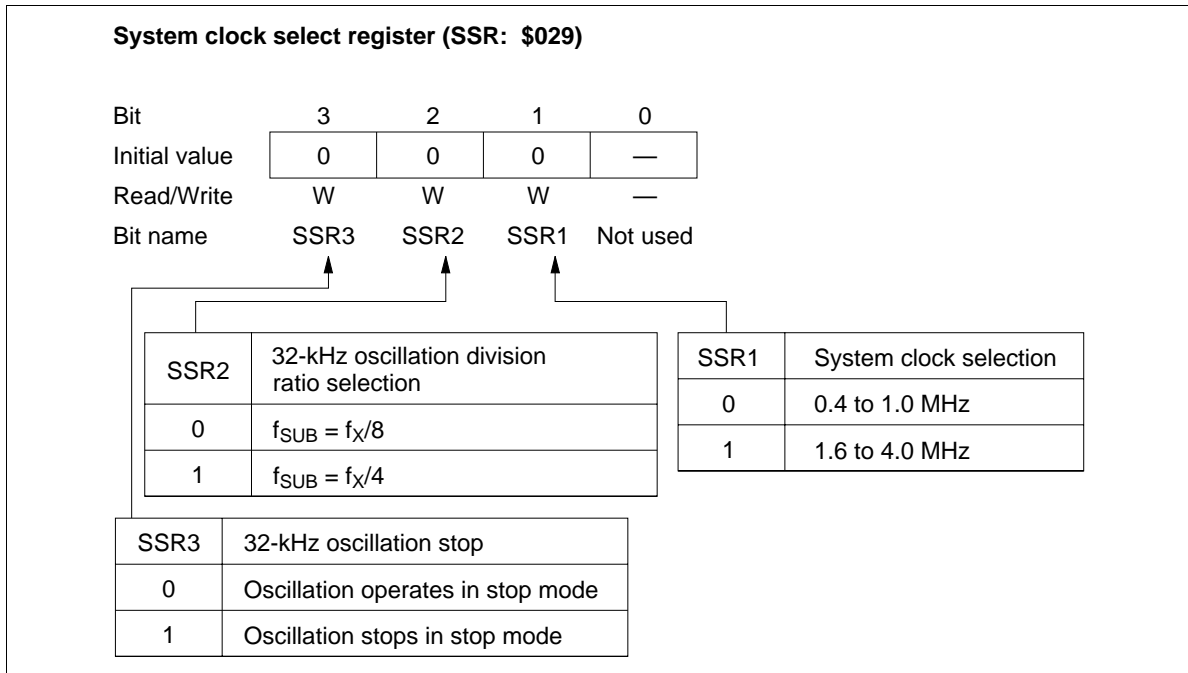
**System clock select register (SSR: $029)**

| Bit | 3 | 2 | 1 | 0 |
|---|---|---|---|---|
| Initial value | 0 | 0 | 0 | — |
| Read/Write | W | W | W | — |
| Bit name | SSR3 | SSR2 | SSR1 | Not used |

| SSR2 | 32-kHz oscillation division ratio selection |
|---|---|
| 0 | $f_{SUB} = f_X/8$ |
| 1 | $f_{SUB} = f_X/4$ |

| SSR1 | System clock selection |
|---|---|
| 0 | 0.4 to 1.0 MHz |
| 1 | 1.6 to 4.0 MHz |

| SSR3 | 32-kHz oscillation stop |
|---|---|
| 0 | Oscillation operates in stop mode |
| 1 | Oscillation stops in stop mode |